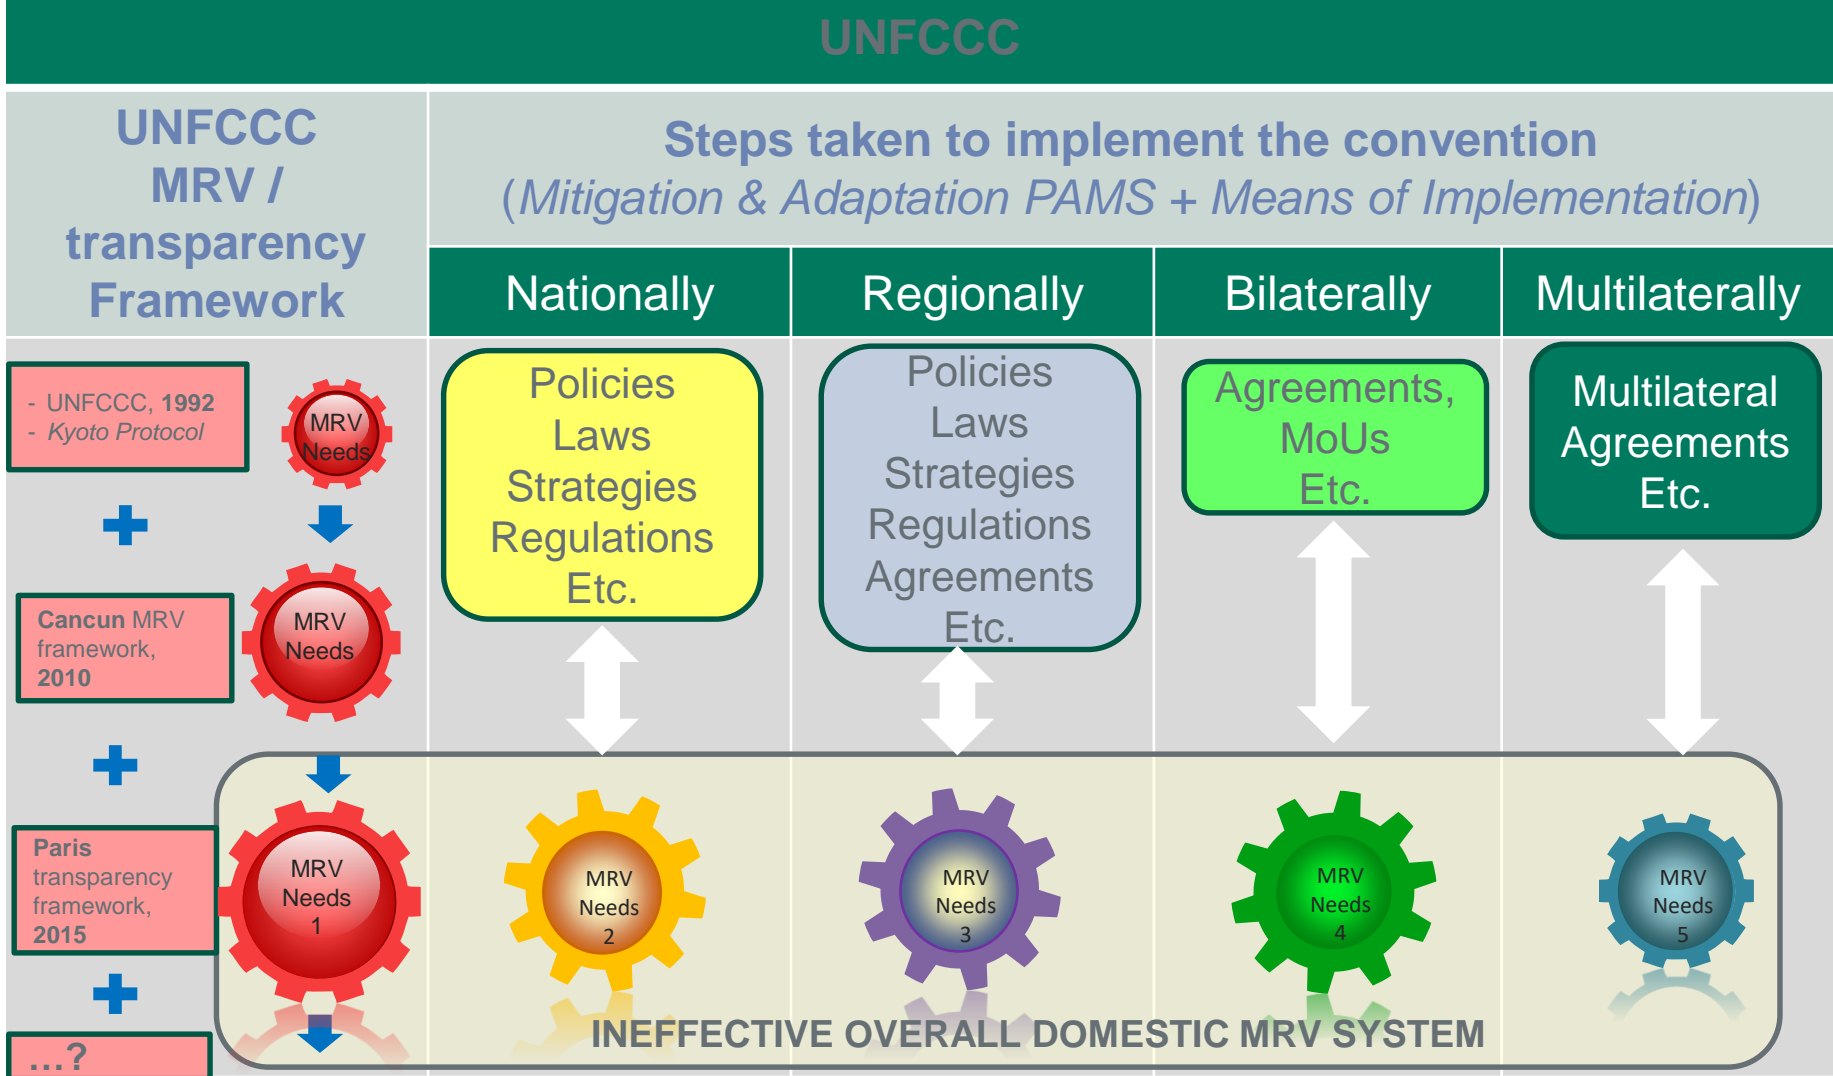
UNFCCC

UNFCCC MRV / transparency Framework

Steps taken to implement the convention
(Mitigation & Adaptation PAMS + Means of Implementation)

Nationally

Regionally

Bilaterally

Multilaterally

- UNFCCC, 1992
- Kyoto Protocol

MRV Needs

Policies
Laws
Strategies
Regulations
Etc.

Policies
Laws
Strategies
Regulations
Agreements
Etc.

Agreements,
MoUs
Etc.

Multilateral
Agreements
Etc.

Cancun MRV framework, 2010

MRV Needs

Paris transparency framework, 2015

MRV Needs 1

MRV Needs 2

MRV Needs 3

MRV Needs 4

MRV Needs 5

…?

INEFFECTIVE OVERALL DOMESTIC MRV SYSTEM